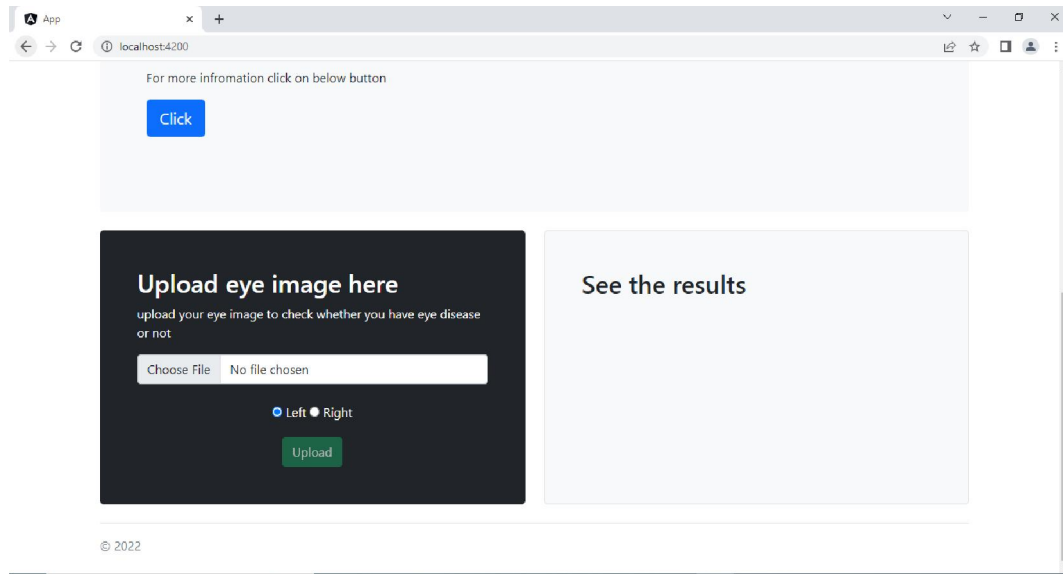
App
localhost:4200

For more infromation click on below button

Click

Upload eye image here

upload your eye image to check whether you have eye disease or not

Choose File No file chosen

Left Right

Upload

See the results

© 2022